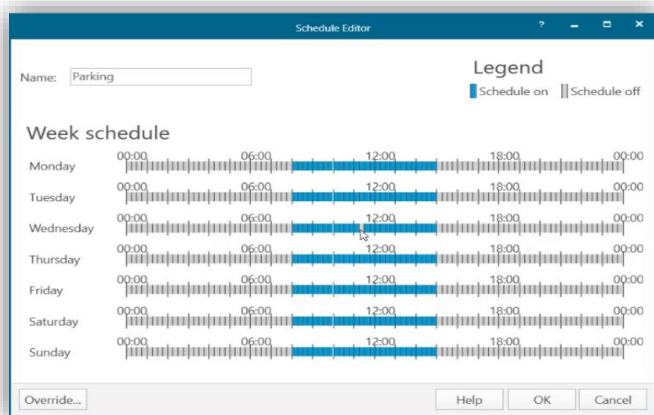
Schedule Editor

?

Name: Parking

Legend

Schedule on Schedule off

Week schedule

| | | | | | |
|---|---|---|---|---|---|
| | 00:00 | 06:00 | 12:00 | 18:00 | 00:00 |
| Monday | | | | | |
| | 00:00 | 06:00 | 12:00 | 18:00 | 00:00 |
| Tuesday | | | | | |
| | 00:00 | 06:00 | 12:00 | 18:00 | 00:00 |
| Wednesday | | | | | |
| | 00:00 | 06:00 | 12:00 | 18:00 | 00:00 |
| Thursday | | | | | |
| | 00:00 | 06:00 | 12:00 | 18:00 | 00:00 |
| Friday | | | | | |
| | 00:00 | 06:00 | 12:00 | 18:00 | 00:00 |
| Saturday | | | | | |
| | 00:00 | 06:00 | 12:00 | 18:00 | 00:00 |
| Sunday | | | | | |

Override...

Help OK Cancel